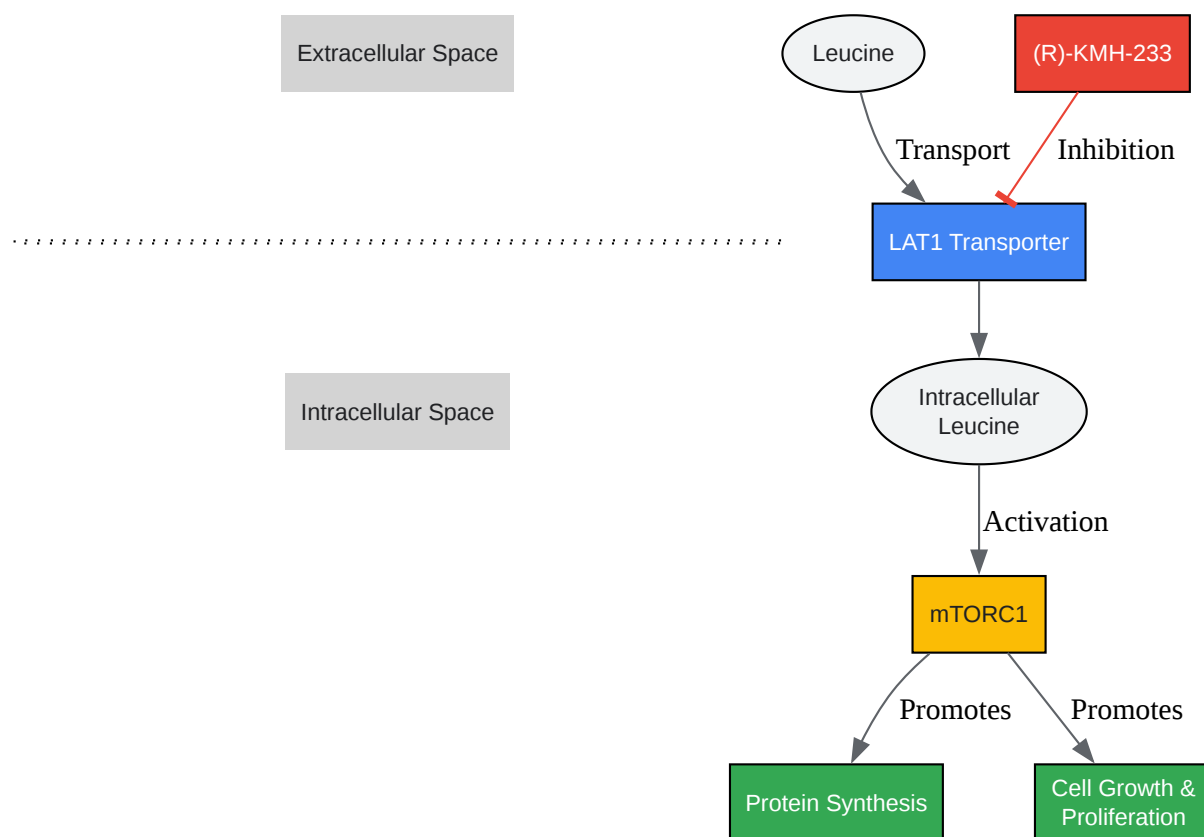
Extracellular Space

Leucine

(R)-KMH-233

Transport

Inhibition

LAT1 Transporter

Intracellular Space

Intracellular Leucine

Activation

mTORC1

Promotes

Promotes

Protein Synthesis

Cell Growth & Proliferation